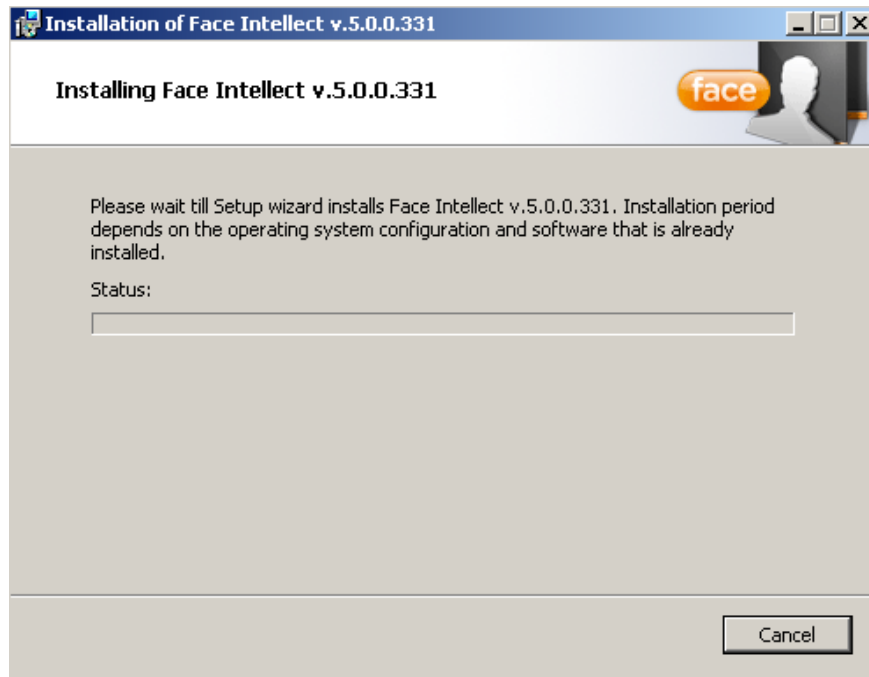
Installation of Face Intellect v.5.0.0.331

Installing Face Intellect v.5.0.0.331

face

Please wait till Setup wizard installs Face Intellect v.5.0.0.331. Installation period depends on the operating system configuration and software that is already installed.

Status:

Cancel